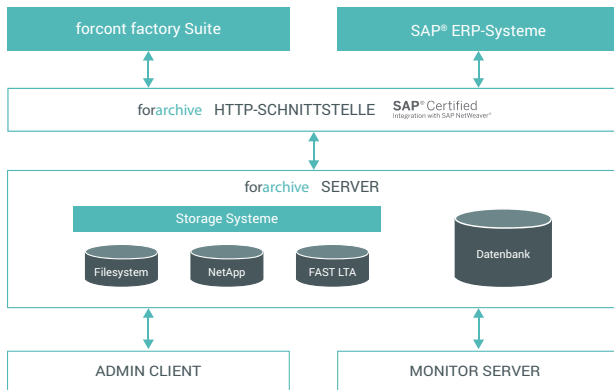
forcont factory Suite

SAP® ERP-Systeme

forarchive HTTP-SCHNITTSTELLE

SAP® Certified
Integration with SAP NetWeaver®

forarchive SERVER

Storage Systeme

Filesystem

NetApp

FAST LTA

Datenbank

ADMIN CLIENT

MONITOR SERVER